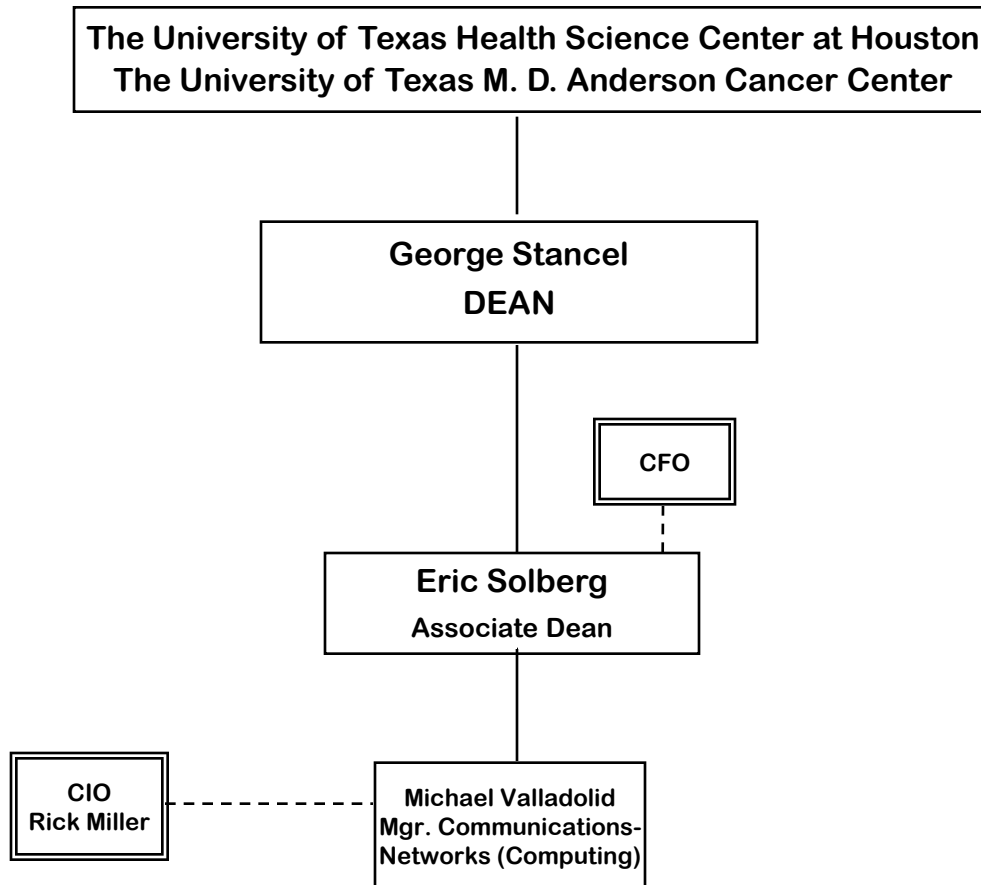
The University of Texas Health Science Center at Houston
The University of Texas M. D. Anderson Cancer Center

George Stancel
DEAN

CFO

Eric Solberg
Associate Dean

CIO
Rick Miller

Michael Valladolid
Mgr. Communications-Networks (Computing)